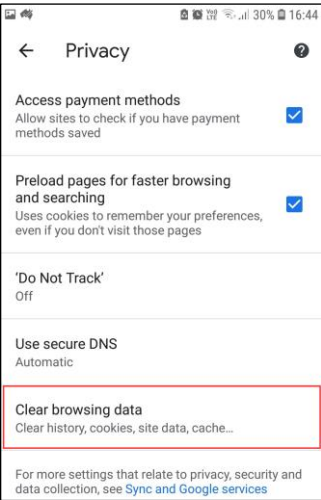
30% 16:44

Privacy

Access payment methods
Allow sites to check if you have payment methods saved

Preload pages for faster browsing and searching
Uses cookies to remember your preferences, even if you don't visit those pages

'Do Not Track'
Off

Use secure DNS
Automatic

Clear browsing data
Clear history, cookies, site data, cache...

For more settings that relate to privacy, security and data collection, see Sync and Google services